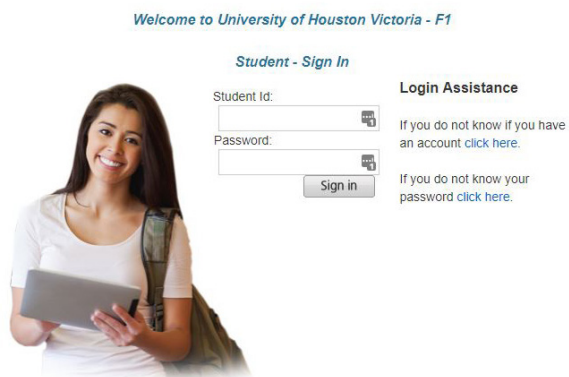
Welcome to University of Houston Victoria - F1

Student - Sign In

Student Id:

Password:

Sign in

Login Assistance

If you do not know if you have an account click here.

If you do not know your password click here.